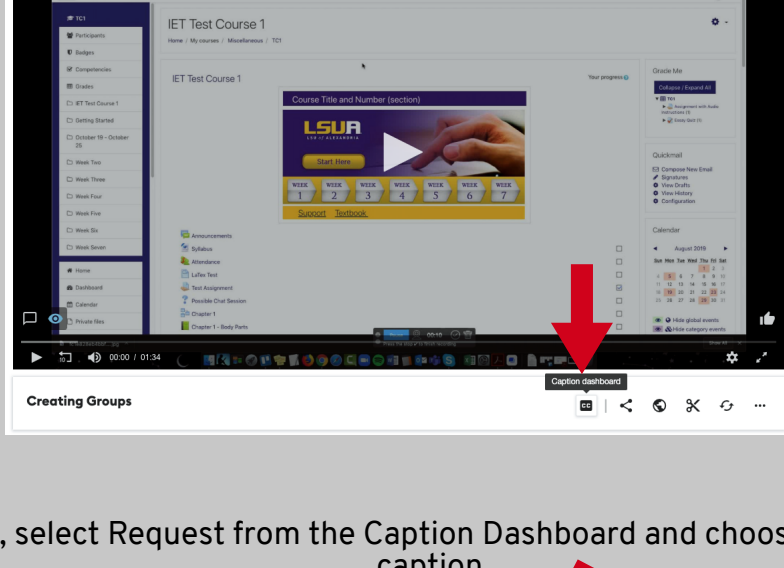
TC1
Participants
Badges
Competencies
Grades
IET Test Course 1
Getting Started
October 19 - October 25
Week Two
Week Three
Week Four
Week Five
Week Six
Week Seven
Home
Dashboard
Calendar
Private files

IET Test Course 1
Home / My courses / Miscellaneous / TC1

IET Test Course 1
Your progress

Course Title and Number (section)
LSUA
Start Here
WEEK 1
WEEK 2
WEEK 3
WEEK 4
WEEK 5
WEEK 6
WEEK 7
Support Textbook

Announcements
Syllabus
Attendance
LaTex Test
Test Assignment
Possible Oral Session
Chapter 1
Chapter 1 - Body Parts

Grade Me
Collapse / Expand All

Quickmail
Compose New Email
Signatures
View Drafts
View History
Configuration

Calendar
August 2019

Hide global events
Hide category events

00:00 / 01:34

Caption dashboard

Creating Groups

, select Request from the Caption Dashboard and choos
caption